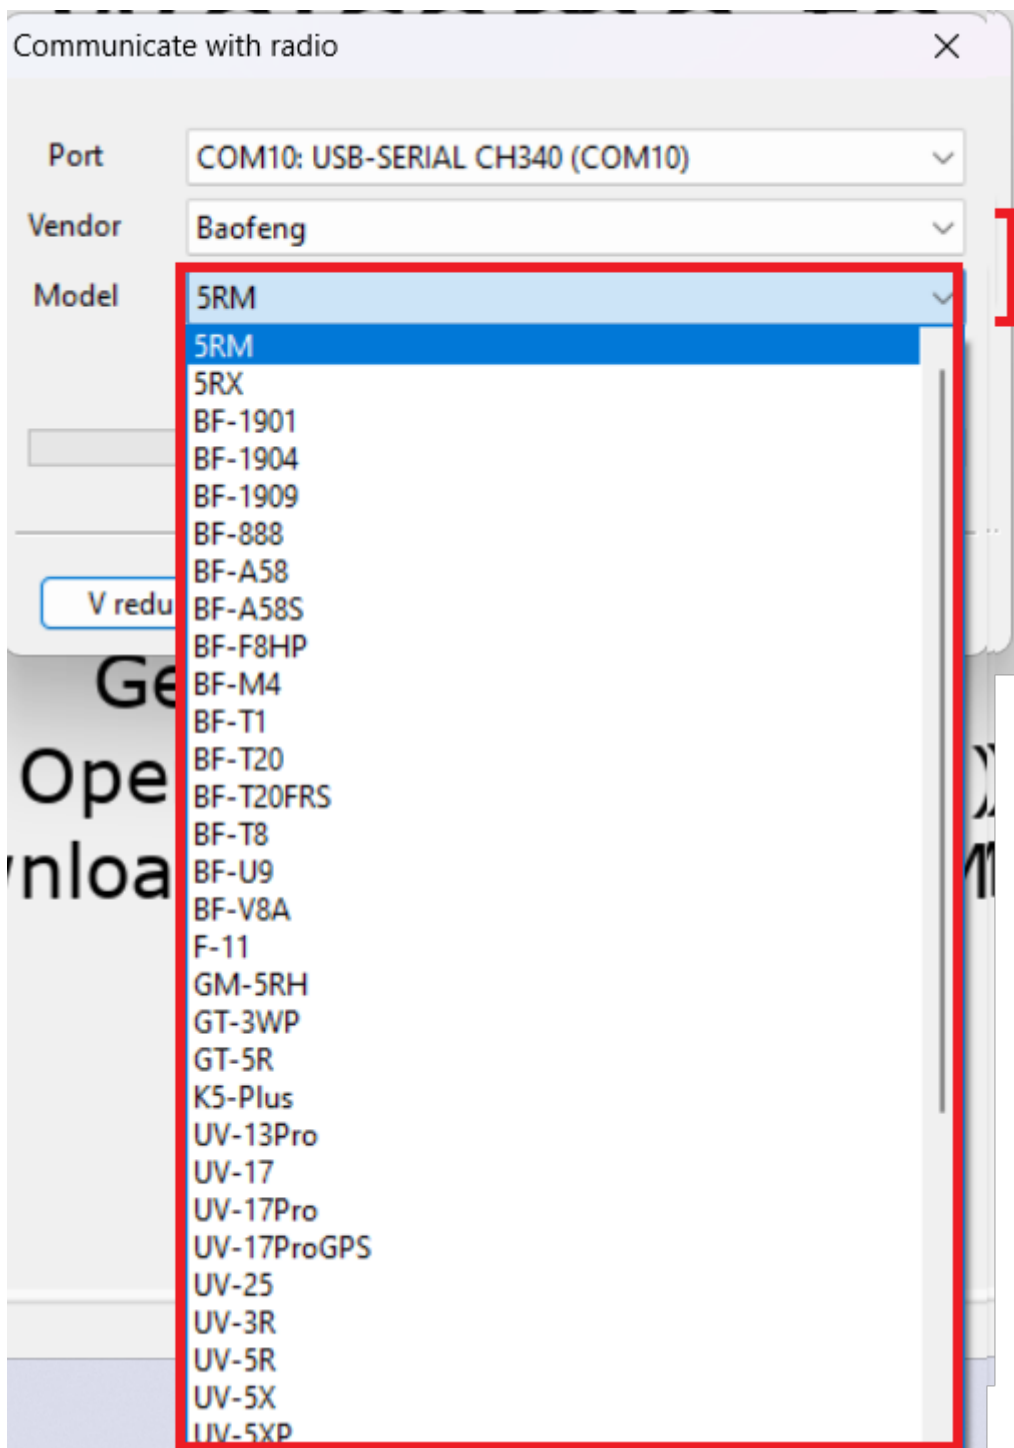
Communicate with radio

Port COM10: USB-SERIAL CH340 (COM10)

Vendor Baofeng

Model 5RM

5RM
5RX
BF-1901
BF-1904
BF-1909
BF-888
BF-A58
BF-A58S
BF-F8HP
BF-M4
BF-T1
BF-T20
BF-T20FRS
BF-T8
BF-U9
BF-V8A
F-11
GM-5RH
GT-3WP
GT-5R
K5-Plus
UV-13Pro
UV-17
UV-17Pro
UV-17ProGPS
UV-25
UV-3R
UV-5R
UV-5X
UV-5XP

V redu

Ge
Ope
nloa